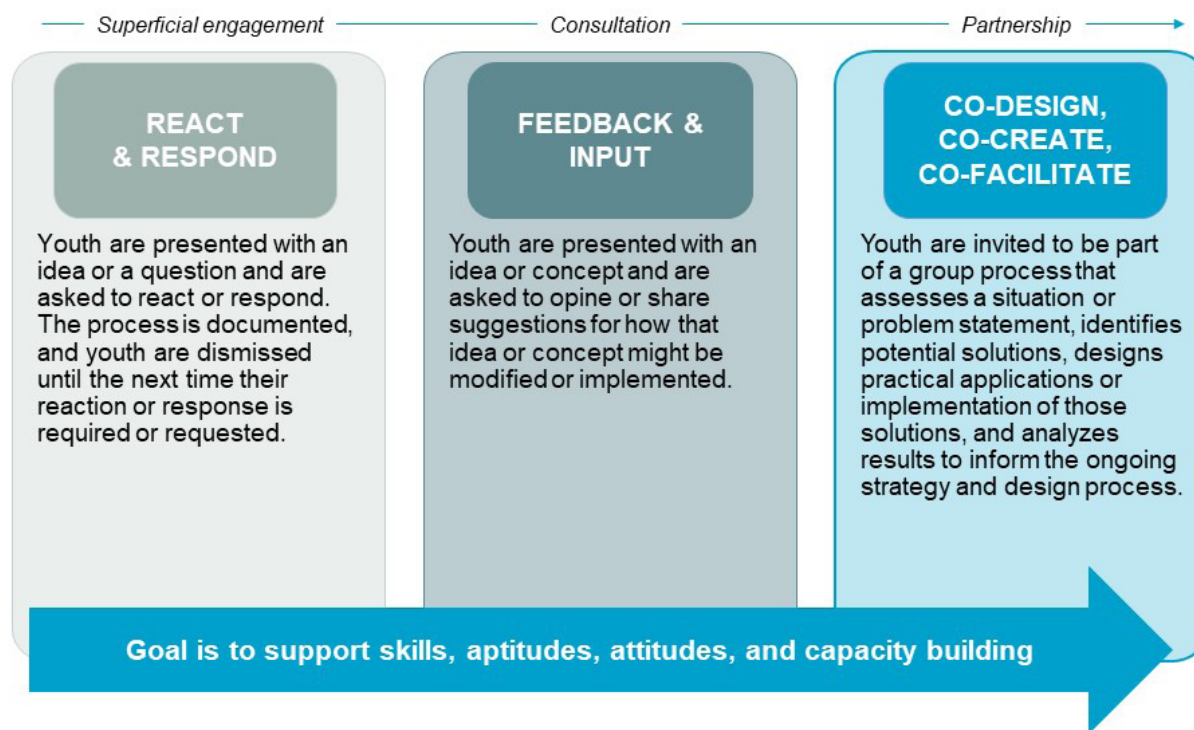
Superficial engagement

Consultation

Partnership

REACT & RESPOND

Youth are presented with an idea or a question and are asked to react or respond. The process is documented, and youth are dismissed until the next time their reaction or response is required or requested.

FEEDBACK & INPUT

Youth are presented with an idea or concept and are asked to opine or share suggestions for how that idea or concept might be modified or implemented.

CO-DESIGN, CO-CREATE, CO-FACILITATE

Youth are invited to be part of a group process that assesses a situation or problem statement, identifies potential solutions, designs practical applications or implementation of those solutions, and analyzes results to inform the ongoing strategy and design process.

Goal is to support skills, aptitudes, attitudes, and capacity building